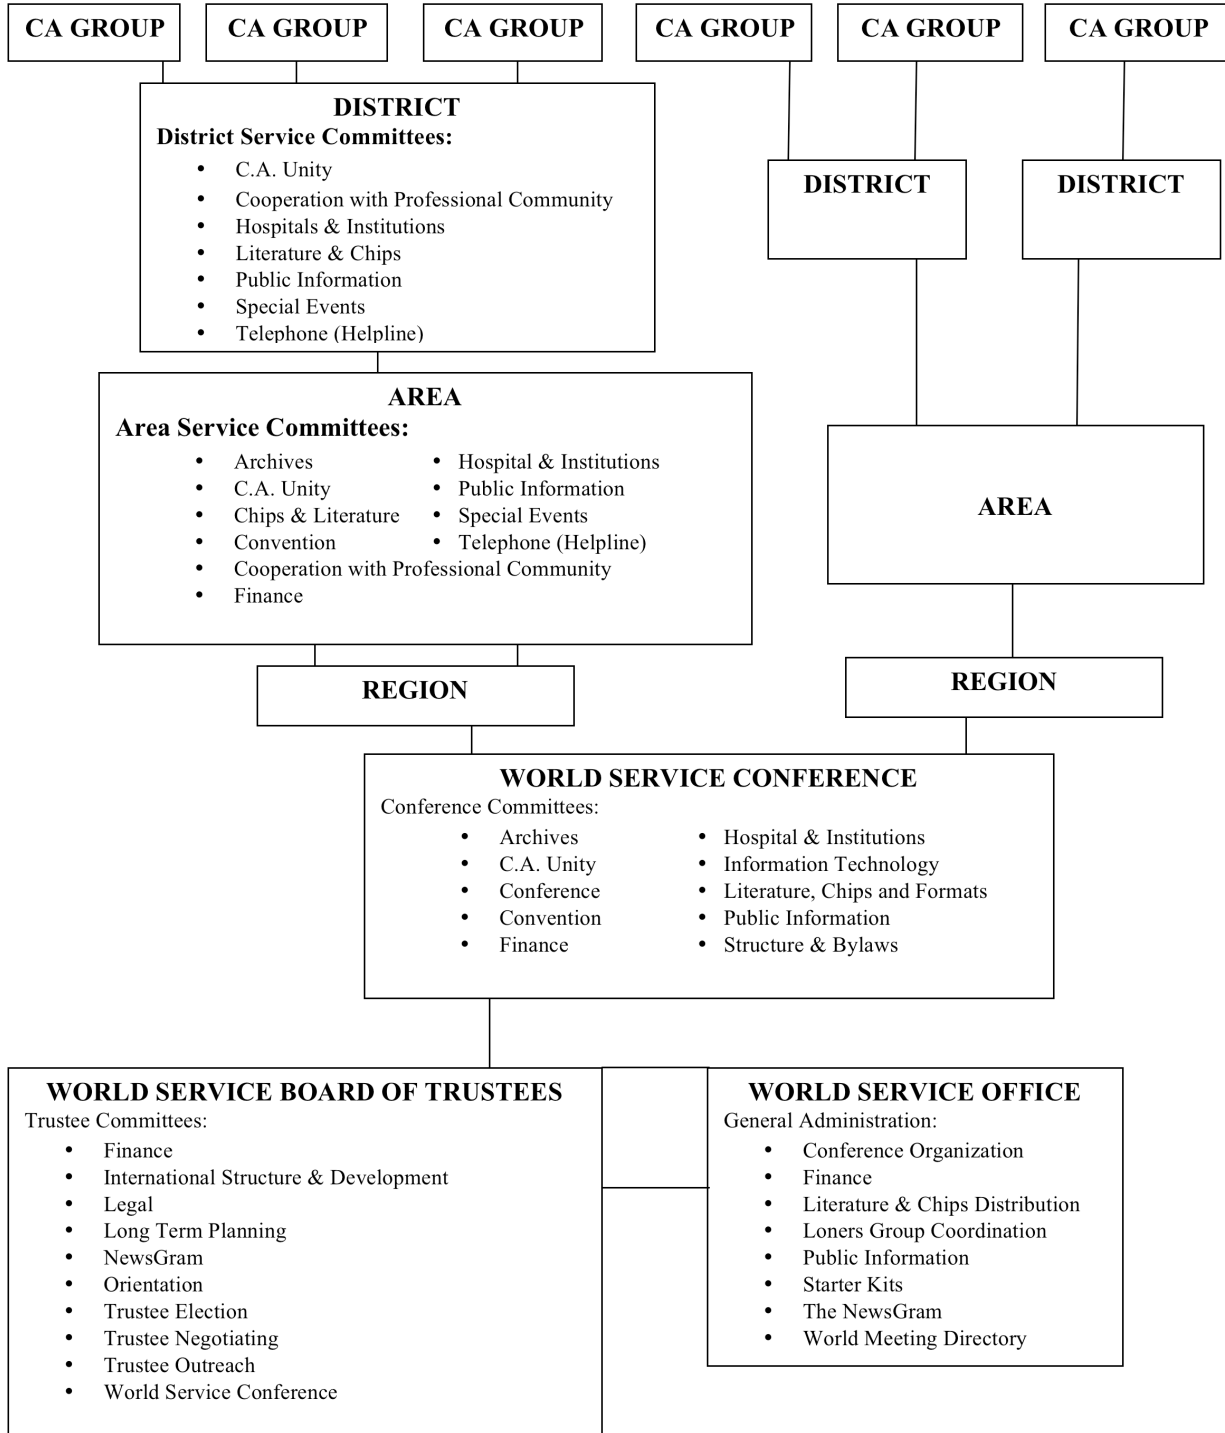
CA GROUP

CA GROUP

CA GROUP

CA GROUP

CA GROUP

CA GROUP

DISTRICT
District Service Committees:
- C.A. Unity
- Cooperation with Professional Community
- Hospitals & Institutions
- Literature & Chips
- Public Information
- Special Events
- Telephone (Helpline)

DISTRICT

DISTRICT

AREA
Area Service Committees:
- Archives
- C.A. Unity
- Chips & Literature
- Convention
- Hospital & Institutions
- Public Information
- Special Events
- Telephone (Helpline)
- Cooperation with Professional Community
- Finance

AREA

REGION

REGION

WORLD SERVICE CONFERENCE
Conference Committees:
- Archives
- C.A. Unity
- Conference
- Convention
- Finance
- Hospital & Institutions
- Information Technology
- Literature, Chips and Formats
- Public Information
- Structure & Bylaws

WORLD SERVICE BOARD OF TRUSTEES
Trustee Committees:
- Finance
- International Structure & Development
- Legal
- Long Term Planning
- NewsGram
- Orientation
- Trustee Election
- Trustee Negotiating
- Trustee Outreach
- World Service Conference

WORLD SERVICE OFFICE
General Administration:
- Conference Organization
- Finance
- Literature & Chips Distribution
- Loners Group Coordination
- Public Information
- Starter Kits
- The NewsGram
- World Meeting Directory